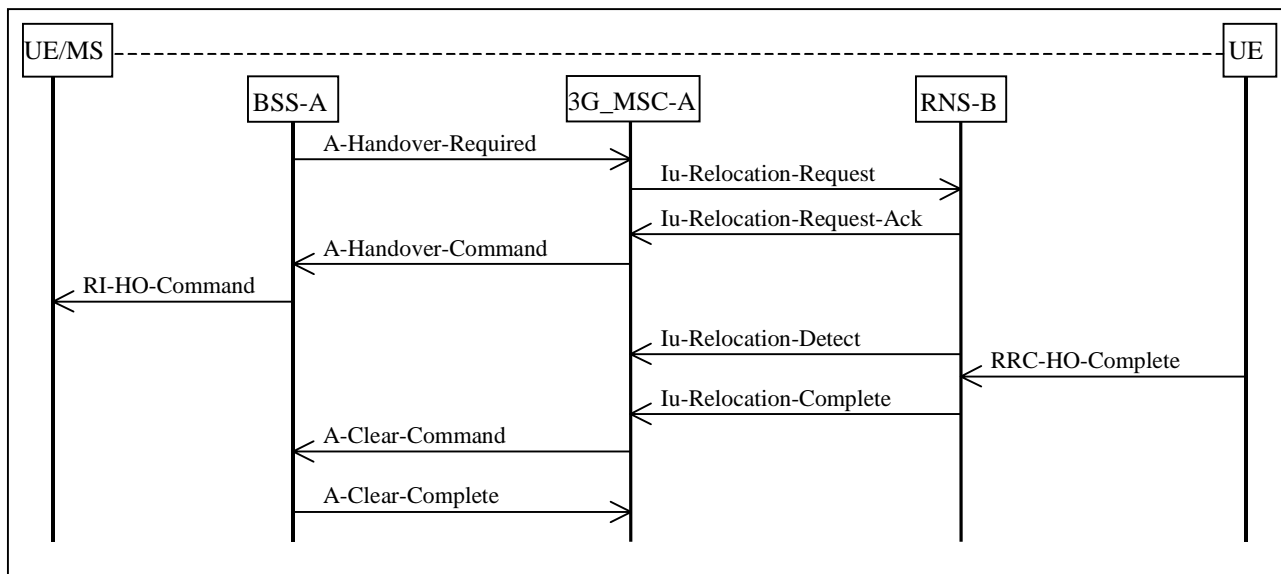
UE/MS

UE

BSS-A

3G_MSC-A

RNS-B

A-Handover-Required

Iu-Relocation-Request

Iu-Relocation-Request-Ack

A-Handover-Command

RI-HO-Command

Iu-Relocation-Detect

RRC-HO-Complete

Iu-Relocation-Complete

A-Clear-Command

A-Clear-Complete